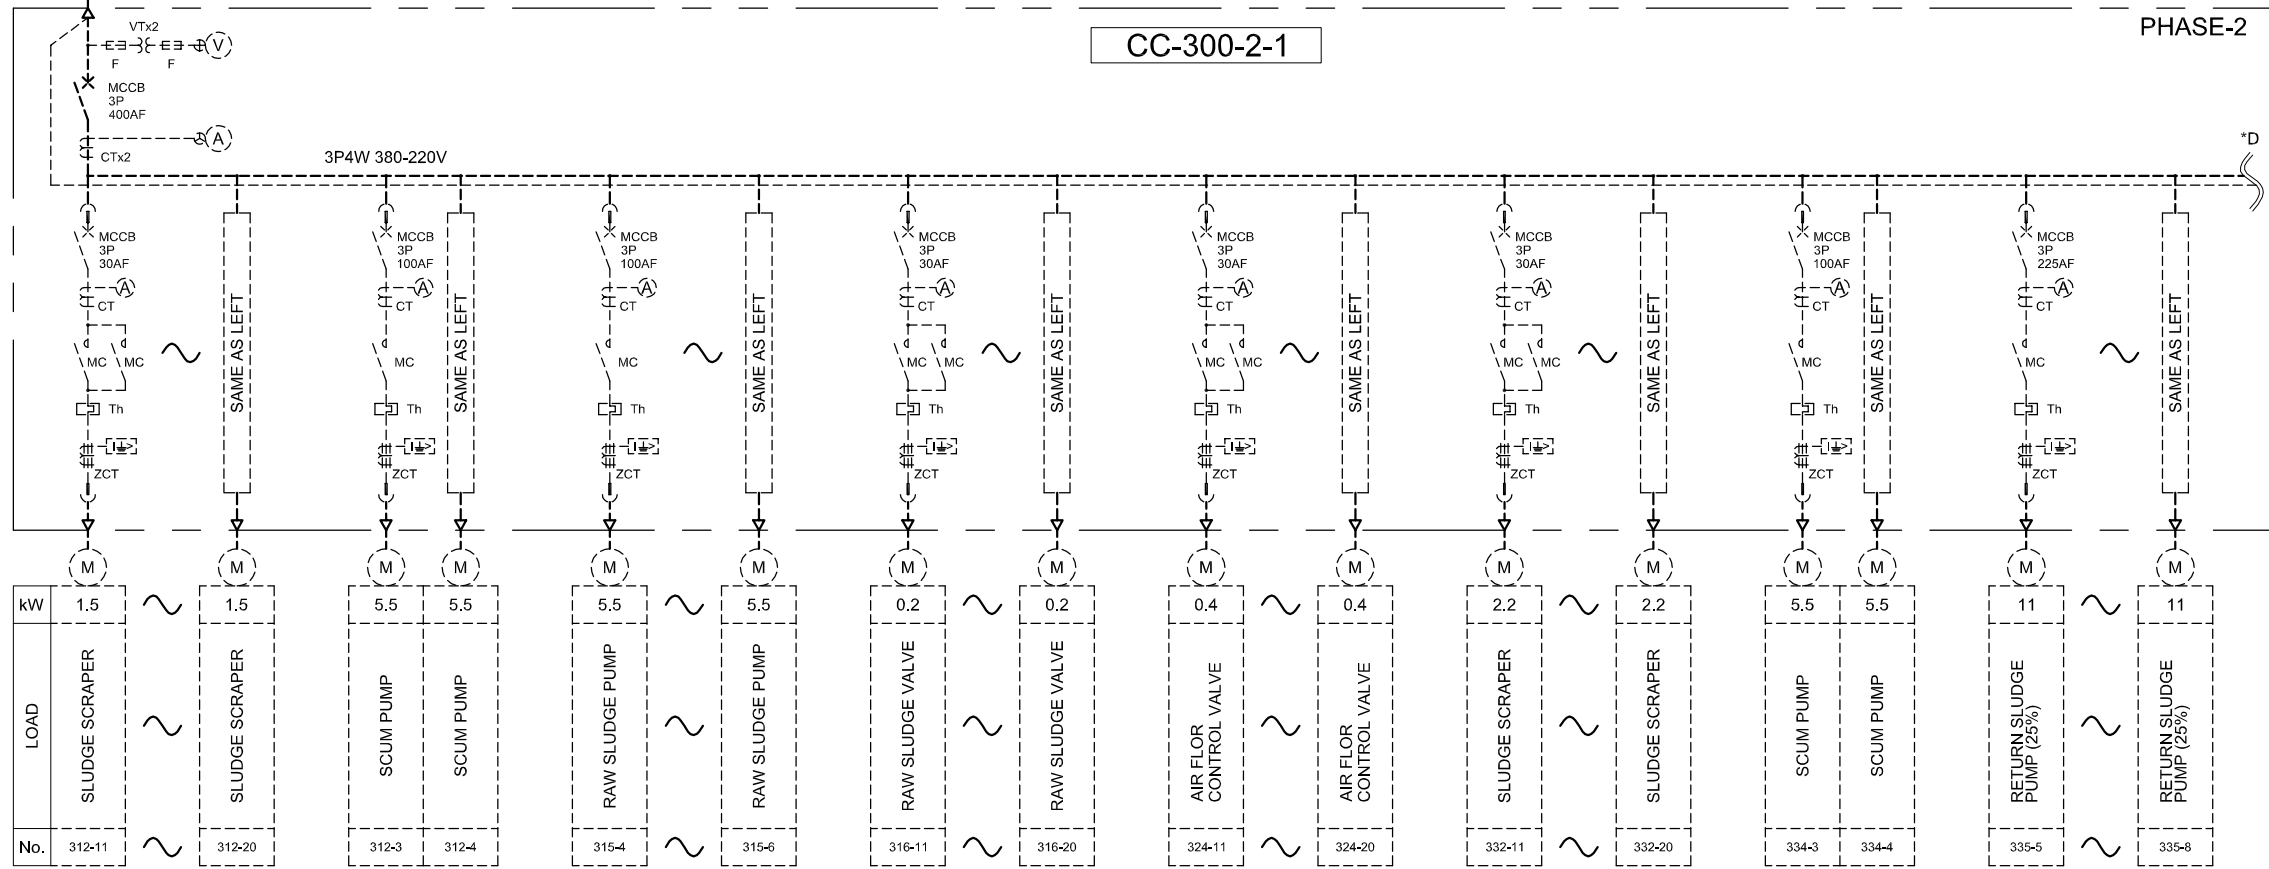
PHASE-2

CC-300-2-1

VTx2
F F
V
MCCB
3P
400AF
A
CTx2
3P4W 380-220V
*D

MCCB 3P 30AF
A
CT
MC MC
Th
ZCT

SAME AS LEFT

MCCB 3P 100AF
A
CT
MC
Th
ZCT

SAME AS LEFT

MCCB 3P 100AF
A
CT
MC
Th
ZCT

SAME AS LEFT

MCCB 3P 30AF
A
CT
MC MC
Th
ZCT

SAME AS LEFT

MCCB 3P 30AF
A
CT
MC MC
Th
ZCT

SAME AS LEFT

MCCB 3P 30AF
A
CT
MC MC
Th
ZCT

SAME AS LEFT

MCCB 3P 100AF
A
CT
MC
Th
ZCT

SAME AS LEFT

MCCB 3P 225AF
A
CT
MC
Th
ZCT

SAME AS LEFT

M M M M M M M M M M M M M M M M

| kW | 1.5 | 1.5 | 5.5 | 5.5 | 5.5 | 5.5 | 0.2 | 0.2 | 0.4 | 0.4 | 2.2 | 2.2 | 5.5 | 5.5 | 11 | 11 |
|---|---|---|---|---|---|---|---|---|---|---|---|---|---|---|---|---|
| LOAD | SLUDGE SCRAPER | SLUDGE SCRAPER | SCUM PUMP | SCUM PUMP | RAW SLUDGE PUMP | RAW SLUDGE PUMP | RAW SLUDGE VALVE | RAW SLUDGE VALVE | AIR FLOR CONTROL VALVE | AIR FLOR CONTROL VALVE | SLUDGE SCRAPER | SLUDGE SCRAPER | SCUM PUMP | SCUM PUMP | RETURN SLUDGE PUMP (25%) | RETURN SLUDGE PUMP (25%) |
| No. | 312-11 | 312-20 | 312-3 | 312-4 | 315-4 | 315-6 | 316-11 | 316-20 | 324-11 | 324-20 | 332-11 | 332-20 | 334-3 | 334-4 | 335-5 | 335-8 |